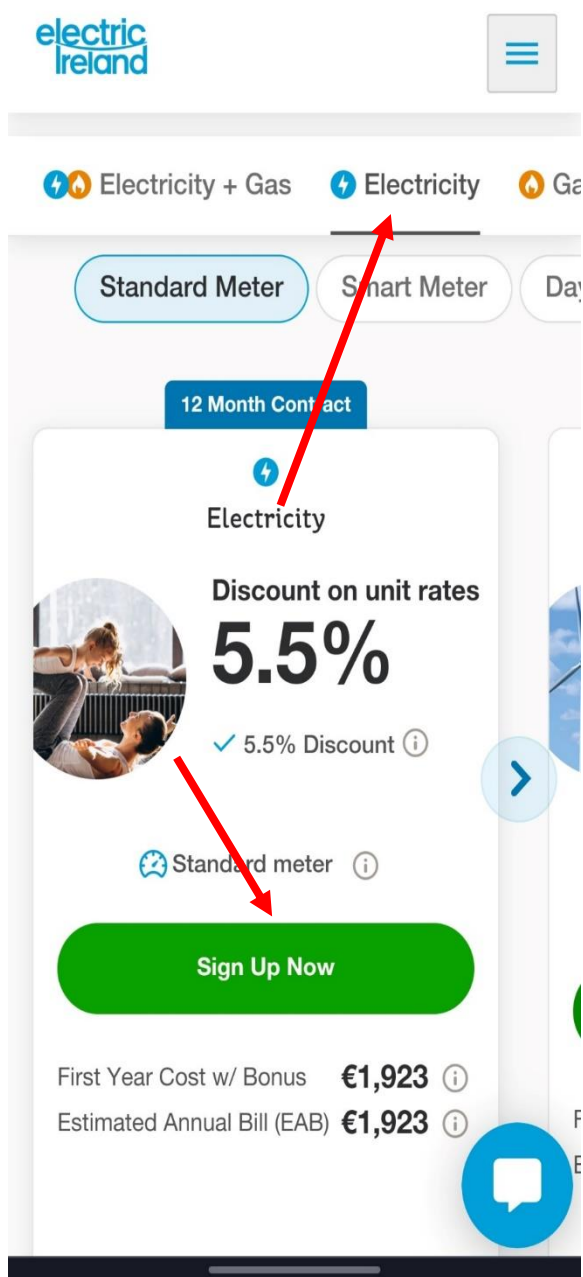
electric Ireland

Electricity + Gas Electricity Ga

Standard Meter Smart Meter Day

12 Month Contract

Electricity

Discount on unit rates

5.5%

5.5% Discount

Standard meter

Sign Up Now

First Year Cost w/ Bonus €1,923

Estimated Annual Bill (EAB) €1,923